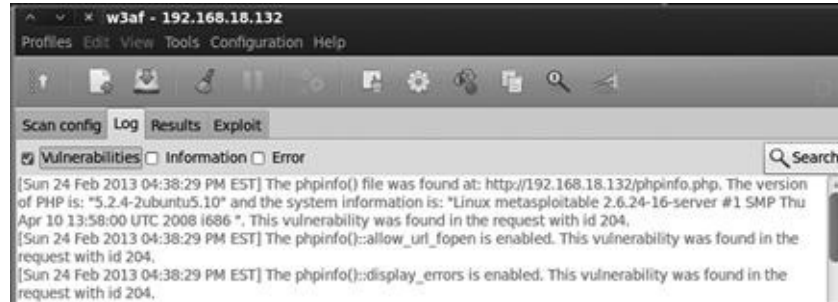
w3af - 192.168.18.132

Profiles Edit View Tools Configuration Help

Scan config Log Results Exploit

Vulnerabilities Information Error

Search

[Sun 24 Feb 2013 04:38:29 PM EST] The phpinfo() file was found at: http://192.168.18.132/phpinfo.php. The version of PHP is: "5.2.4-2ubuntu5.10" and the system information is: "Linux metasploitable 2.6.24-16-server #1 SMP Thu Apr 10 13:58:00 UTC 2008 i686 ". This vulnerability was found in the request with id 204.
[Sun 24 Feb 2013 04:38:29 PM EST] The phpinfo()::allow_url_fopen is enabled. This vulnerability was found in the request with id 204.
[Sun 24 Feb 2013 04:38:29 PM EST] The phpinfo()::display_errors is enabled. This vulnerability was found in the request with id 204.